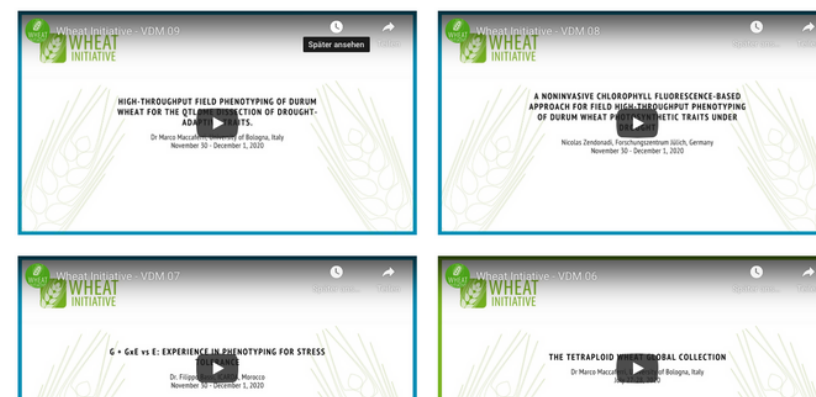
WHEAT Wheat Initiative - VDM 09
Später ansehen
WHEAT INITIATIVE
HIGH-THROUGHPUT FIELD PHENOTYPING OF DURUM WHEAT FOR THE QTLOME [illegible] OF DROUGHT-ADAPTIVE TRAITS.
Dr Marco Maccaferri, University of Bologna, Italy
November 30 - December 1, 2020

WHEAT Wheat Initiative - VDM 08
Später anseh... Teilen
WHEAT INITIATIVE
A NONINVASIVE CHLOROPHYLL FLUORESCENCE-BASED APPROACH FOR FIELD HIGH-THROUGHPUT PHENOTYPING OF DURUM WHEAT PHOTOSYNTHETIC TRAITS UNDER DROUGHT
Nicolas Zendonadi, Forschungszentrum Jülich, Germany
November 30 - December 1, 2020

WHEAT Wheat Initiative - VDM 07
Später anseh... Teilen
WHEAT INITIATIVE
G • GxE vs E: EXPERIENCE IN PHENOTYPING FOR STRESS TOLERANCE
Dr. Filippo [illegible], Morocco
November 30 - December 1, 2020

WHEAT Wheat Initiative - VDM 06
Später anseh... Teilen
WHEAT INITIATIVE
THE TETRAPLOID WHEAT GLOBAL COLLECTION
Dr Marco Maccaferri, University of Bologna, Italy
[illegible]